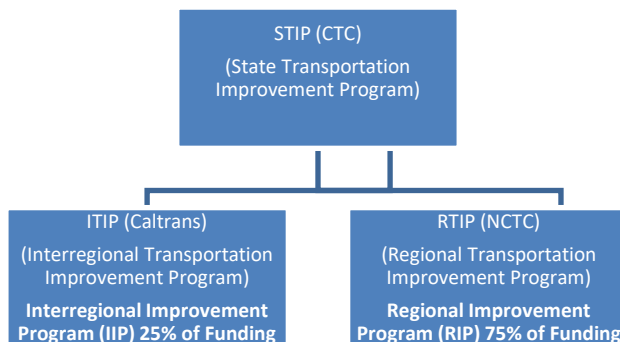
STIP (CTC)

(State Transportation Improvement Program)

ITIP (Caltrans)

(Interregional Transportation Improvement Program)

**Interregional Improvement Program (IIP) 25% of Funding**

RTIP (NCTC)

(Regional Transportation Improvement Program)

**Regional Improvement Program (RIP) 75% of Funding**